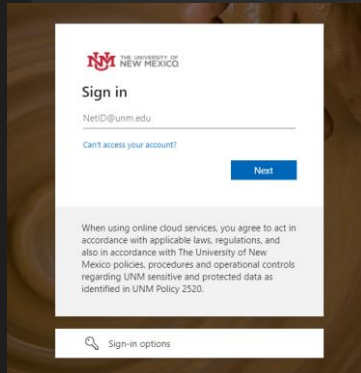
THE UNIVERSITY OF NEW MEXICO

Sign in

NetID@unm.edu

Can't access your account?

Next

When using online cloud services, you agree to act in accordance with applicable laws, regulations, and also in accordance with The University of New Mexico policies, procedures and operational controls regarding UNM sensitive and protected data as identified in UNM Policy 2520.

Sign-in options